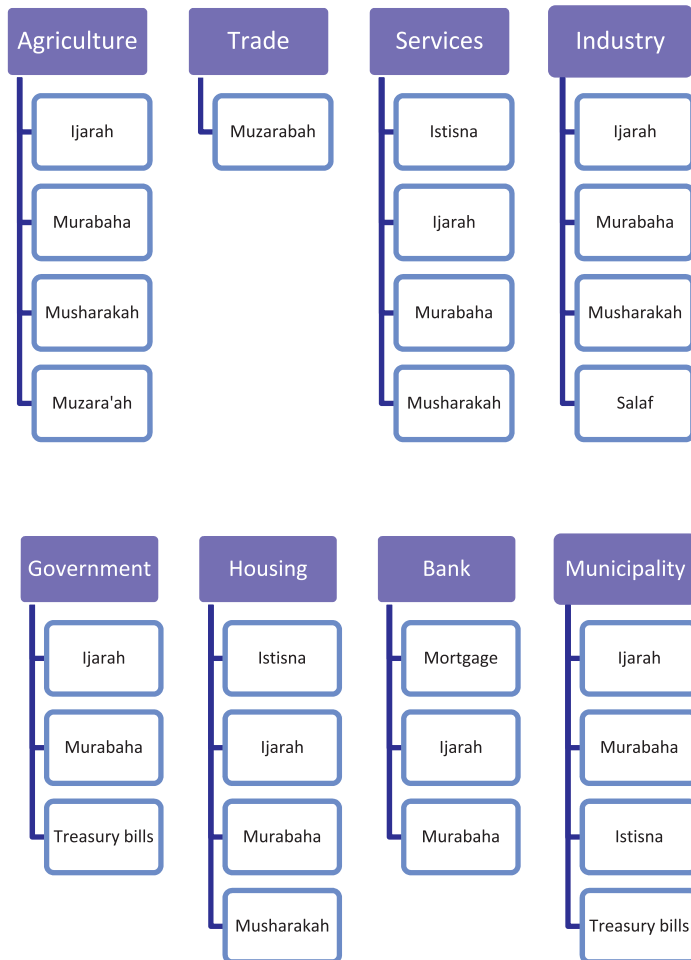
Agriculture

Ijarah

Murabaha

Musharakah

Muzara'ah

Trade

Muzarabah

Services

Istisna

Ijarah

Murabaha

Musharakah

Industry

Ijarah

Murabaha

Musharakah

Salaf

Government

Ijarah

Murabaha

Treasury bills

Housing

Istisna

Ijarah

Murabaha

Musharakah

Bank

Mortgage

Ijarah

Murabaha

Municipality

Ijarah

Murabaha

Istisna

Treasury bills